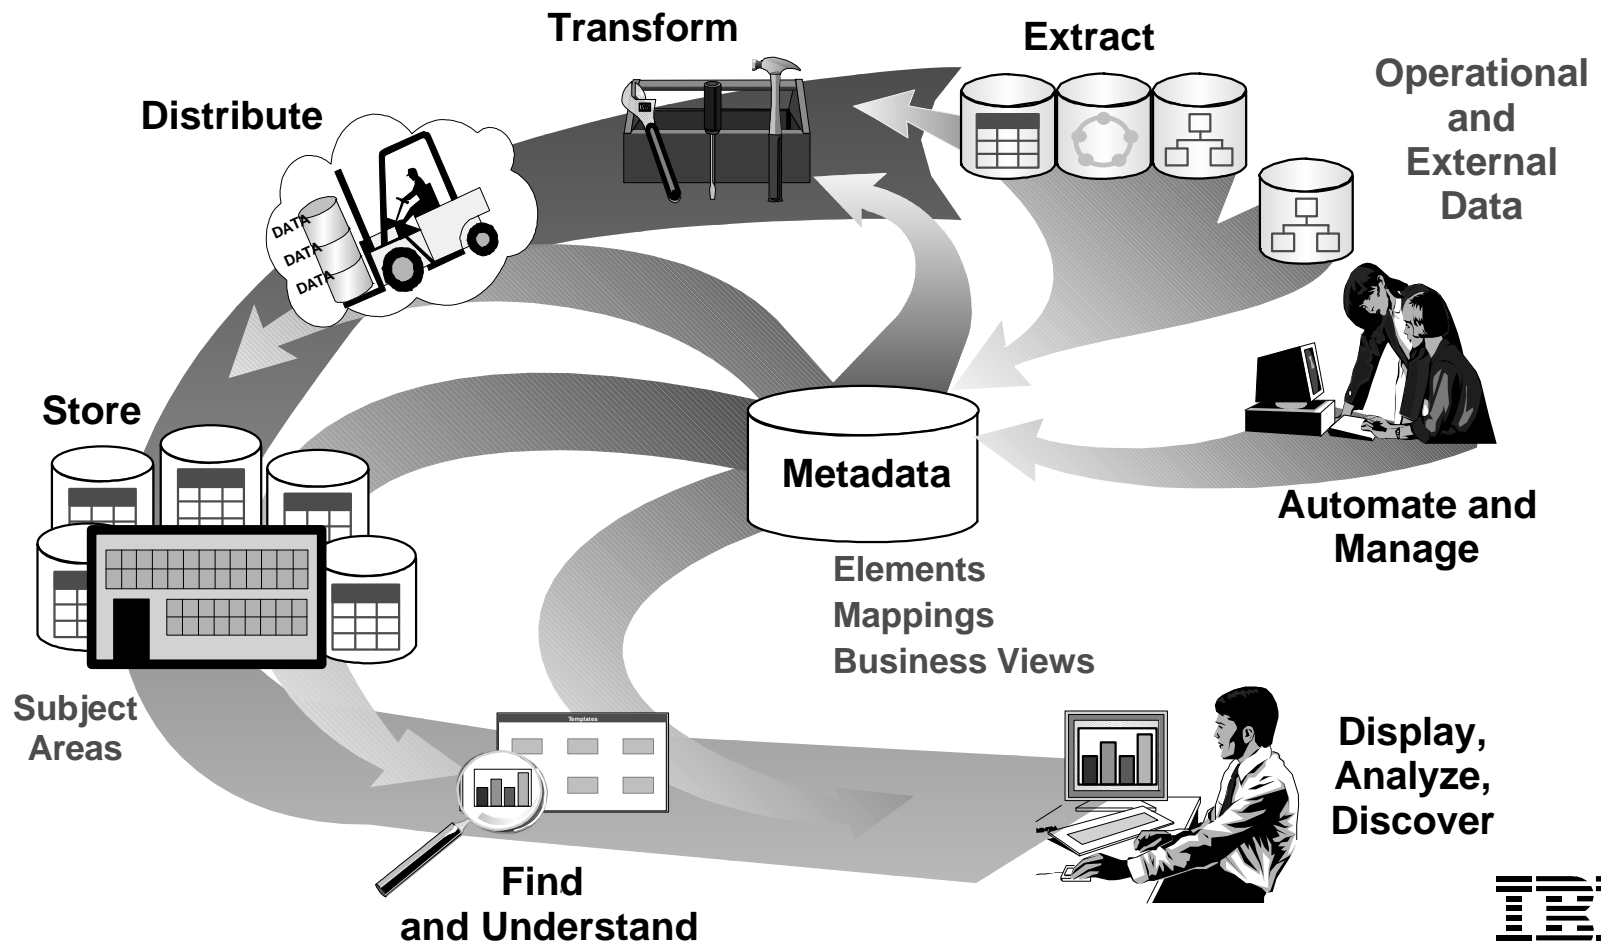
Transform

Extract

Operational and External Data

Distribute

DATA
DATA
DATA

Store

Metadata

Elements
Mappings
Business Views

Automate and Manage

Subject Areas

Templates

Display, Analyze, Discover

Find and Understand

IBM